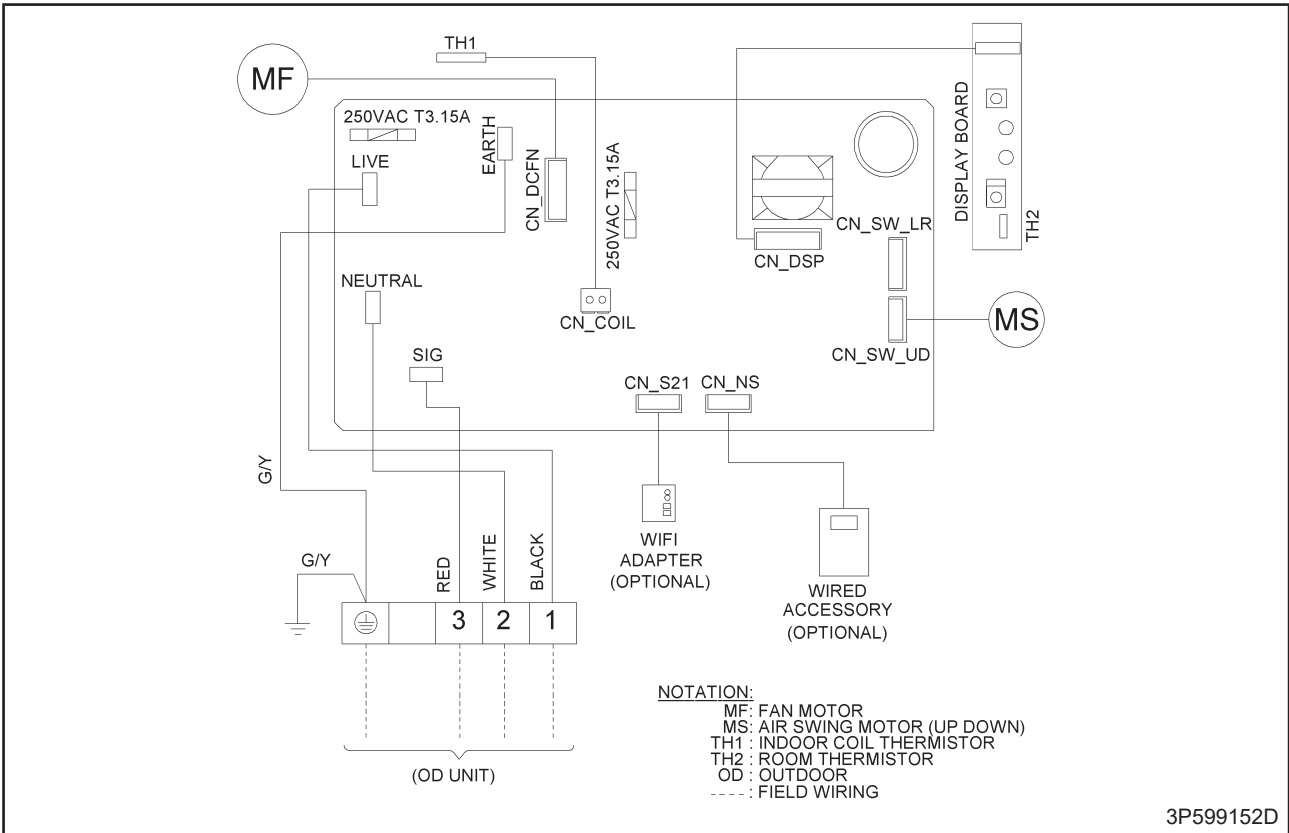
TH1

MF

250VAC T3.15A

EARTH

LIVE

CN_DCFN

250VAC T3.15A

DISPLAY BOARD

TH2

CN_SW_LR

CN_DSP

NEUTRAL

CN_COIL

MS

CN_SW_UD

SIG

CN_S21 CN_NS

G/Y

WIFI ADAPTER (OPTIONAL)

WIRED ACCESSORY (OPTIONAL)

G/Y

RED WHITE BLACK

3 2 1

(OD UNIT)

NOTATION:
MF: FAN MOTOR
MS: AIR SWING MOTOR (UP DOWN)
TH1 : INDOOR COIL THERMISTOR
TH2 : ROOM THERMISTOR
OD : OUTDOOR
- - - - : FIELD WIRING

3P599152D